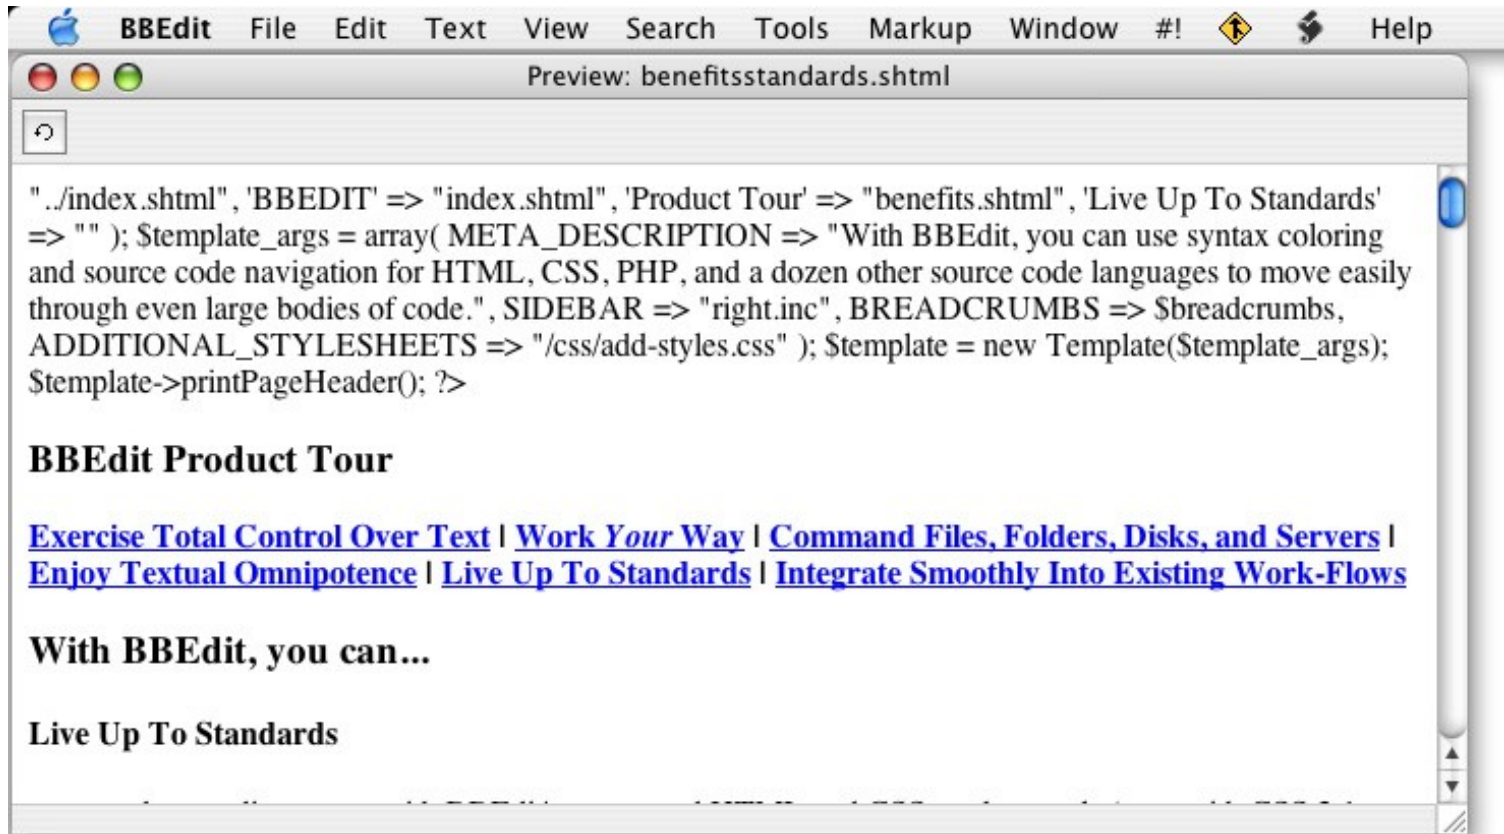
BBEdit File Edit Text View Search Tools Markup Window #! Help

Preview: benefitsstandards.shtml

"../index.shtml", 'BBEDIT' => "index.shtml", 'Product Tour' => "benefits.shtml", 'Live Up To Standards' => "" ); $template_args = array( META_DESCRIPTION => "With BBEdit, you can use syntax coloring and source code navigation for HTML, CSS, PHP, and a dozen other source code languages to move easily through even large bodies of code.", SIDEBAR => "right.inc", BREADCRUMBS => $breadcrumbs, ADDITIONAL_STYLESHEETS => "/css/add-styles.css" ); $template = new Template($template_args); $template->printPageHeader(); ?>

BBEdit Product Tour

Exercise Total Control Over Text | Work Your Way | Command Files, Folders, Disks, and Servers | Enjoy Textual Omnipotence | Live Up To Standards | Integrate Smoothly Into Existing Work-Flows

With BBEdit, you can...

Live Up To Standards

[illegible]